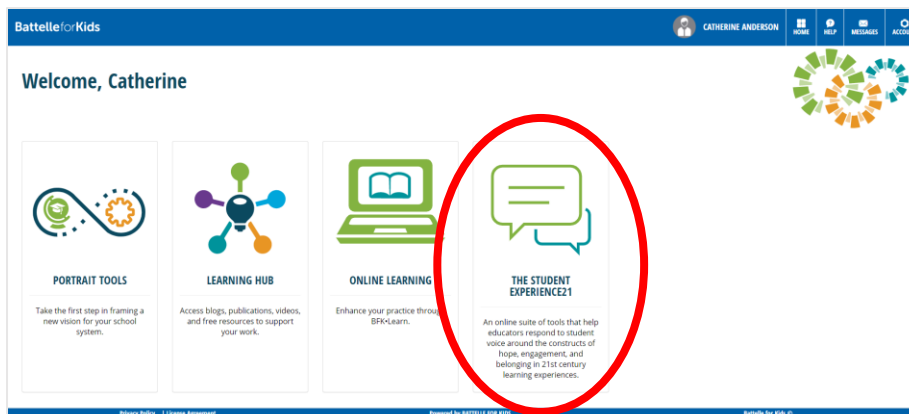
BattelleforKids

CATHERINE ANDERSON

HOME HELP MESSAGES ACCOU

Welcome, Catherine

PORTRAIT TOOLS

Take the first step in framing a new vision for your school system.

LEARNING HUB

Access blogs, publications, videos, and free resources to support your work.

ONLINE LEARNING

Enhance your practice throug BFK•Learn.

THE STUDENT EXPERIENCE21

An online suite of tools that help educators respond to student voice around the constructs of hope, engagement, and belonging in 21st century learning experiences.

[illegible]